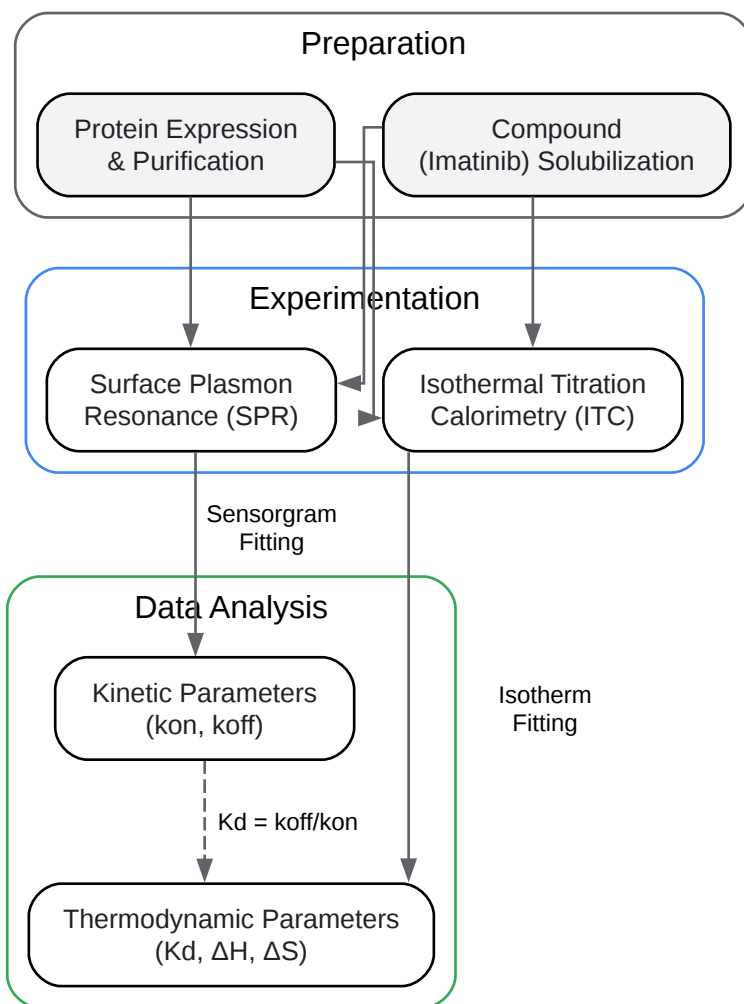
Preparation

Protein Expression & Purification

Compound (Imatinib) Solubilization

Experimentation

Surface Plasmon Resonance (SPR)

Isothermal Titration Calorimetry (ITC)

Sensorgram Fitting

Data Analysis

Kinetic Parameters (kon, koff)

Isotherm Fitting

Kd = koff/kon

Thermodynamic Parameters (Kd, ΔH, ΔS)